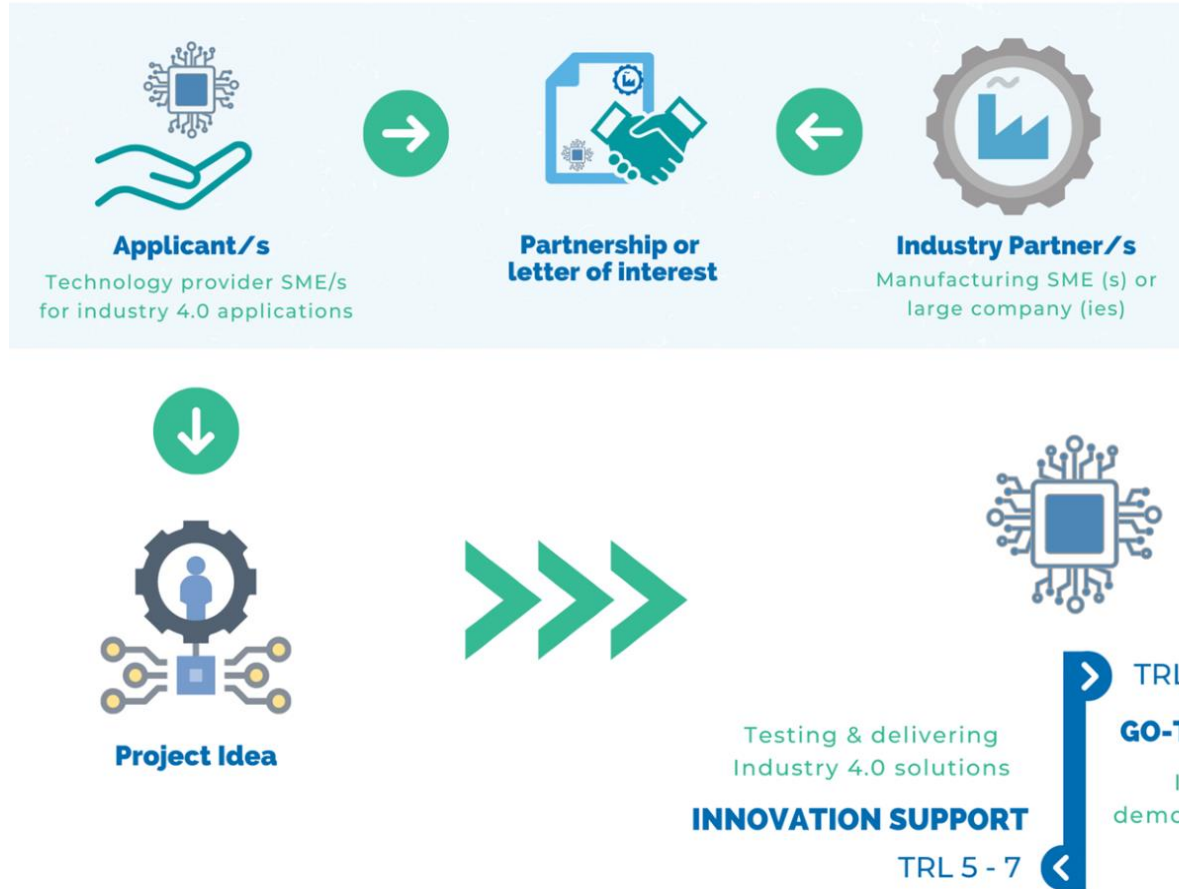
Applicant/s
Technology provider SME/s for industry 4.0 applications

Partnership or letter of interest

Industry Partner/s
Manufacturing SME (s) or large company (ies)

Project Idea

TRL

GO-T

demo

Testing & delivering Industry 4.0 solutions

INNOVATION SUPPORT

TRL 5 - 7